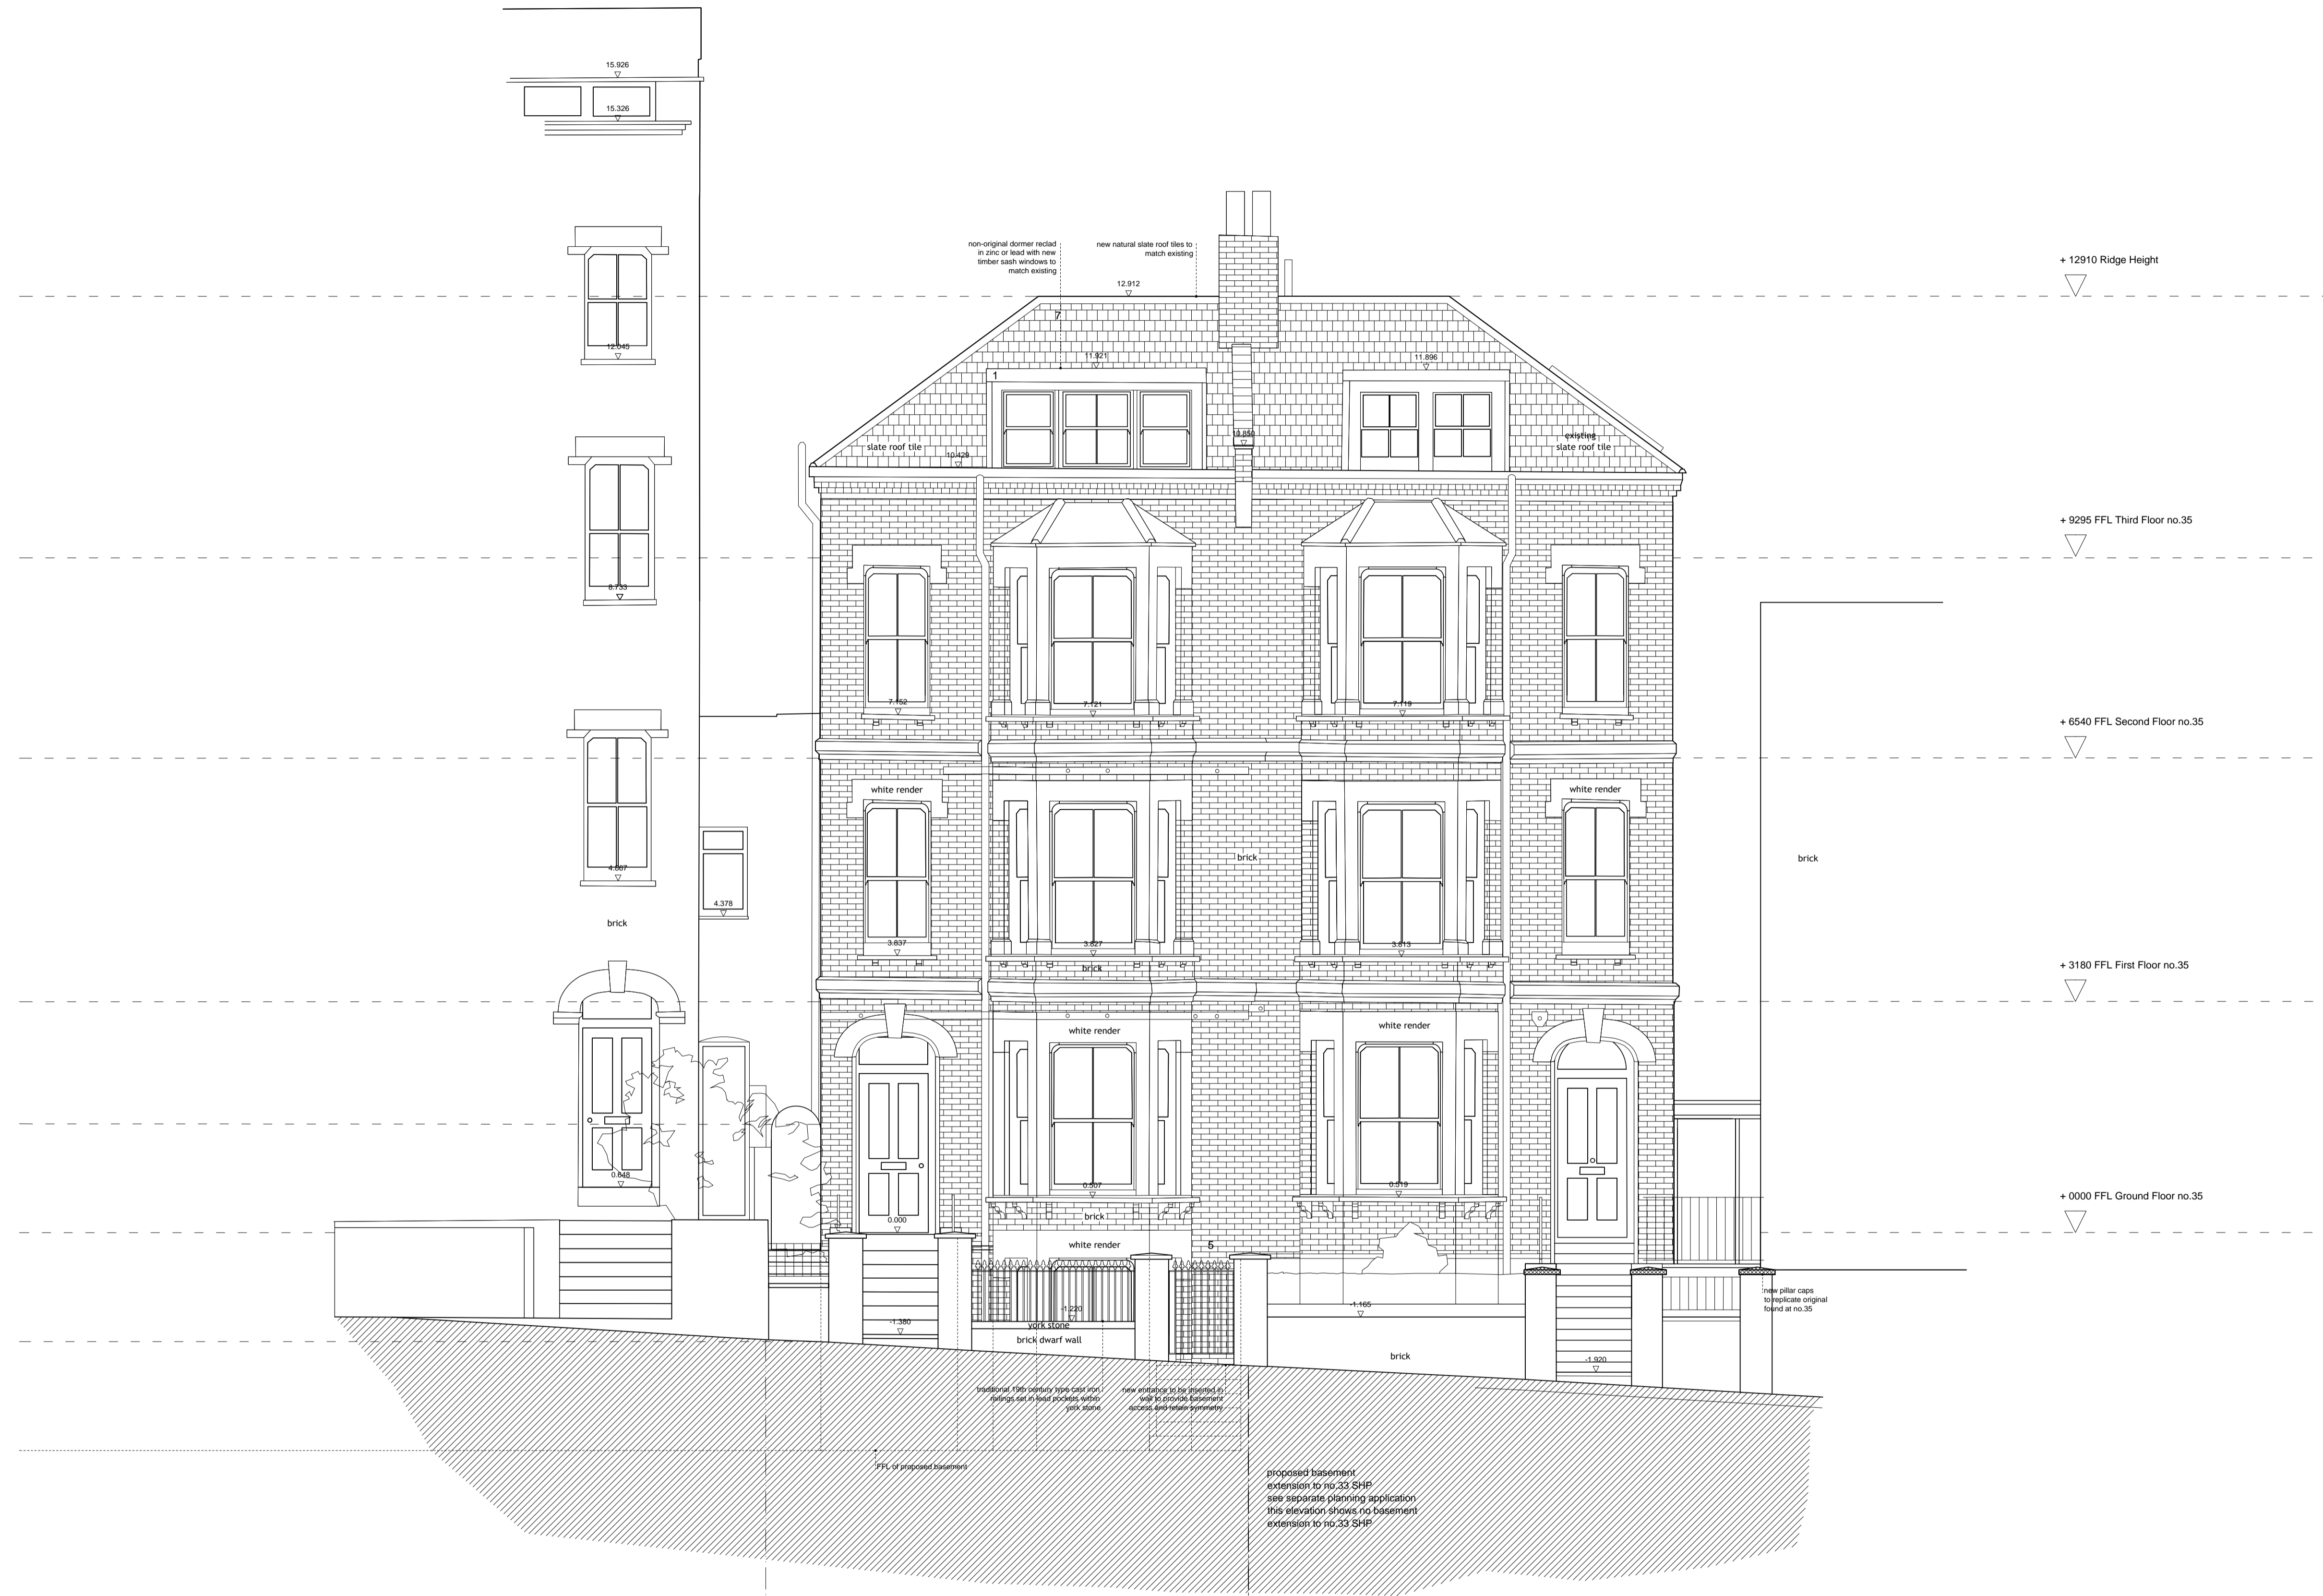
15.926
15.326
12.045
8.733
4.667
4.378
brick
0.648

non-original dormer reclad in zinc or lead with new timber sash windows to match existing

new natural slate roof tiles to match existing

12.912
7
11.921
1
11.896
slate roof tile
10.429
10.850
existing slate roof tile

+ 12910 Ridge Height
+ 9295 FFL Third Floor no.35
+ 6540 FFL Second Floor no.35
+ 3180 FFL First Floor no.35
+ 0000 FFL Ground Floor no.35

7.152
7.121
7.119
white render
white render
brick
brick
3.837
3.827
3.813
brick
white render
white render
0.507
0.519
0.000
brick
white render
5
-1.220
-1.380
-1.165
york stone
brick dwarf wall
brick
-1.920

new pillar caps to replicate original found at no.35

traditional 19th century type cast iron railings set in lead pockets within york stone

new entrance to be inserted in wall to provide basement access and retain symmetry

FFL of proposed basement

proposed basement extension to no.33 SHP see separate planning application this elevation shows no basement extension to no.33 SHP